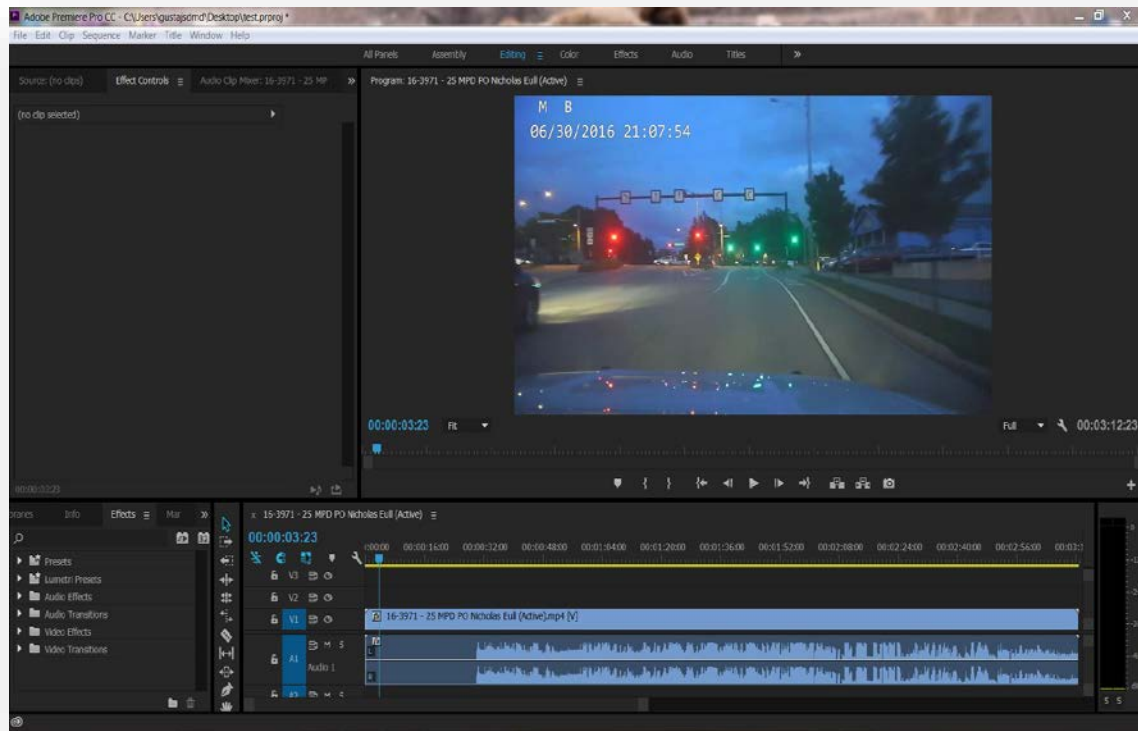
Adobe Premiere Pro CC - C:\Users\gustajsomd\Desktop\test.prproj *

File Edit Clip Sequence Marker Title Window Help

All Panels Assembly Editing Color Effects Audio Titles »

Source: (no clips) Effect Controls Audio Clip Mixer: 16-3971 - 25 MP »

Program: 16-3971 - 25 MPD PO Nicholas Eull (Active)

(no clip selected)

M B
06/30/2016 21:07:54

00:00:03:23 Fit

Full 00:03:12:23

00:00:03:23

braries Info Effects Mar »

Presets
Lumetri Presets
Audio Effects
Audio Transitions
Video Effects
Video Transitions

16-3971 - 25 MPD PO Nicholas Eull (Active)

00:00:03:23

:00:00 00:00:16:00 00:00:32:00 00:00:48:00 00:01:04:00 00:01:20:00 00:01:36:00 00:01:52:00 00:02:08:00 00:02:24:00 00:02:40:00 00:02:56:00 00:03:1

V3
V2
V1
A1 Audio 1
A2

16-3971 - 25 MPD PO Nicholas Eull (Active).mp4 [V]

S S